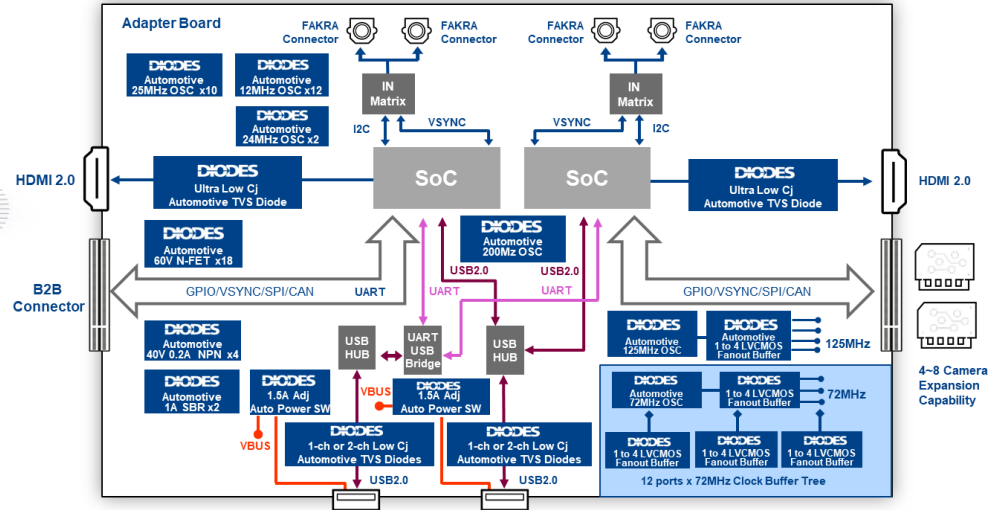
Adapter Board

FAKRA Connector
FAKRA Connector
FAKRA Connector
FAKRA Connector

DIODES Automotive 25MHz OSC x10

DIODES Automotive 12MHz OSC x12

DIODES Automotive 24MHz OSC x2

IN Matrix

IN Matrix

I2C
VSYNC
VSYNC
I2C

HDMI 2.0

DIODES Ultra Low Cj Automotive TVS Diode

SoC

SoC

DIODES Ultra Low Cj Automotive TVS Diode

HDMI 2.0

DIODES Automotive 60V N-FET x18

DIODES Automotive 200Mz OSC

B2B Connector

USB2.0
USB2.0

GPIO/VSYNC/SPI/CAN
UART
UART
UART
GPIO/VSYNC/SPI/CAN

DIODES Automotive 40V 0.2A NPN x4

USB HUB

UART USB Bridge

USB HUB

DIODES Automotive 125MHz OSC

DIODES Automotive 1 to 4 LVCMOS Fanout Buffer

125MHz

DIODES Automotive 1A SBR x2

DIODES 1.5A Adj Auto Power SW

VBUS

DIODES 1.5A Adj Auto Power SW

DIODES Automotive 72MHz OSC

DIODES 1 to 4 LVCMOS Fanout Buffer

72MHz

4~8 Camera Expansion Capability

VBUS

DIODES 1-ch or 2-ch Low Cj Automotive TVS Diodes

DIODES 1-ch or 2-ch Low Cj Automotive TVS Diodes

DIODES 1 to 4 LVCMOS Fanout Buffer

DIODES 1 to 4 LVCMOS Fanout Buffer

DIODES 1 to 4 LVCMOS Fanout Buffer

USB2.0
USB2.0

12 ports x 72MHz Clock Buffer Tree